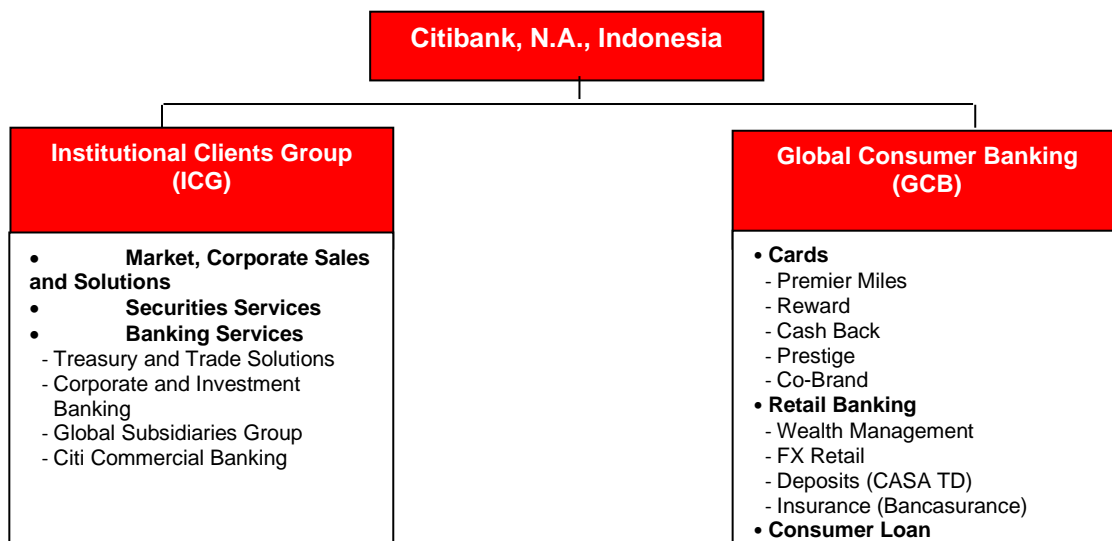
Citibank, N.A., Indonesia

Institutional Clients Group (ICG)

- Market, Corporate Sales and Solutions
- Securities Services
- Banking Services
 - Treasury and Trade Solutions
 - Corporate and Investment Banking
 - Global Subsidiaries Group
 - Citi Commercial Banking

Global Consumer Banking (GCB)

- Cards
 - Premier Miles
 - Reward
 - Cash Back
 - Prestige
 - Co-Brand
- Retail Banking
 - Wealth Management
 - FX Retail
 - Deposits (CASA TD)
 - Insurance (Bancasurance)
- Consumer Loan